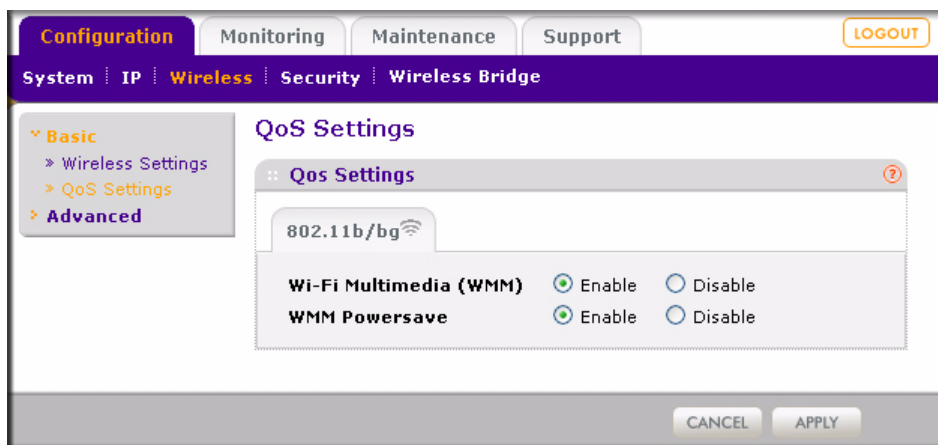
Configuration | Monitoring | Maintenance | Support | LOGOUT

System | IP | Wireless | Security | Wireless Bridge

Basic
» Wireless Settings
» QoS Settings
Advanced

QoS Settings

Qos Settings

802.11b/bg

Wi-Fi Multimedia (WMM) Enable Disable
WMM Powersave Enable Disable

CANCEL APPLY